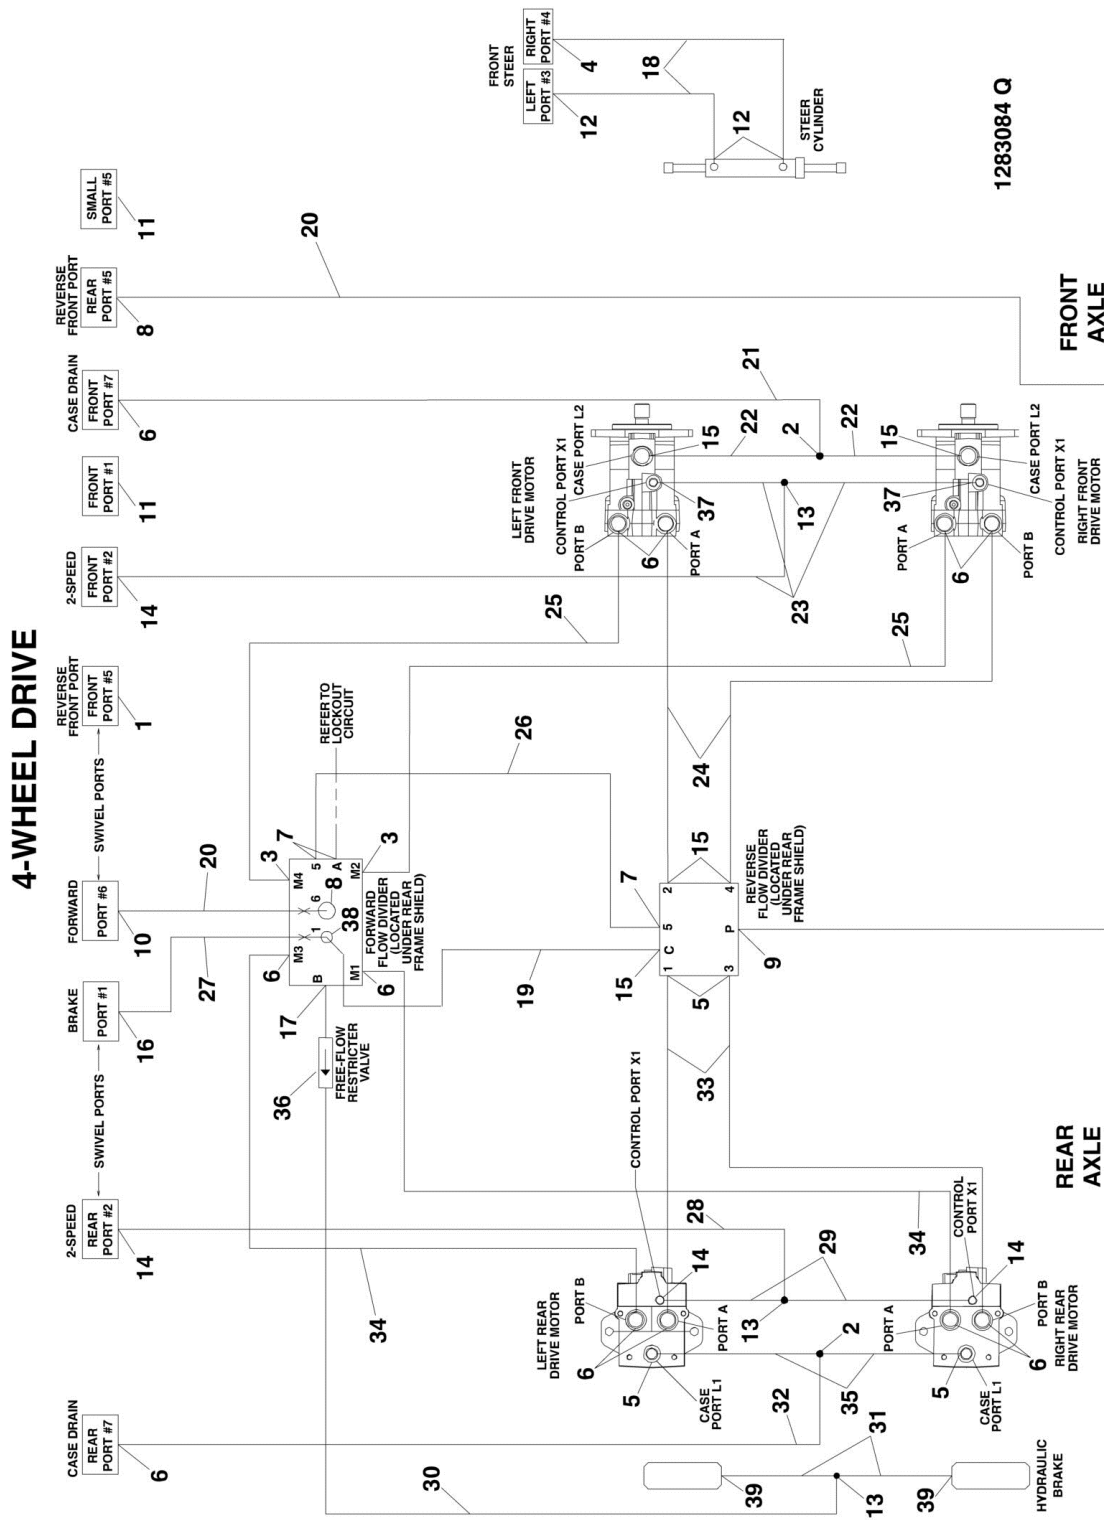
4-WHEEL DRIVE

CASE DRAIN
REAR PORT #7
6

2-SPEED
REAR PORT #2
14

SWIVEL PORTS

BRAKE
PORT #1
16

FORWARD
PORT #6
10

SWIVEL PORTS

REVERSE FRONT PORT
FRONT PORT #5
1

2-SPEED
FRONT PORT #2
14

FRONT PORT #1
11

CASE DRAIN
FRONT PORT #7
6

REVERSE FRONT PORT
REAR PORT #5
8

SMALL PORT #5
11

FRONT STEER
LEFT PORT #3
12
RIGHT PORT #4
4
18
12
STEER CYLINDER

1283084 Q

20
27
20
REFER TO LOCKOUT CIRCUIT
3
7
5
A
M4
M2
6
8
3
1
38
M3
M1
B
6
6
17
FORWARD FLOW DIVIDER (LOCATED UNDER REAR FRAME SHIELD)
36
FREE-FLOW RESTRICTER VALVE

26
19
7
15
2
5
C
1
4
P
3
9
15
5
REVERSE FLOW DIVIDER (LOCATED UNDER REAR FRAME SHIELD)
24
33

25
25
23
13
22
2
22
21
15
15
37
37
6
6
LEFT FRONT DRIVE MOTOR
CONTROL PORT X1
CASE PORT L2
PORT B
PORT A
CASE PORT L2
CONTROL PORT X1
PORT A
PORT B
RIGHT FRONT DRIVE MOTOR

FRONT AXLE

REAR AXLE

CONTROL PORT X1
28
14
29
34
CONTROL PORT X1
14
34
30
32
LEFT REAR DRIVE MOTOR
PORT B
PORT A
6
5
CASE PORT L1
13
2
35
PORT A
PORT B
6
5
CASE PORT L1
RIGHT REAR DRIVE MOTOR
31
39
13
39
HYDRAULIC BRAKE